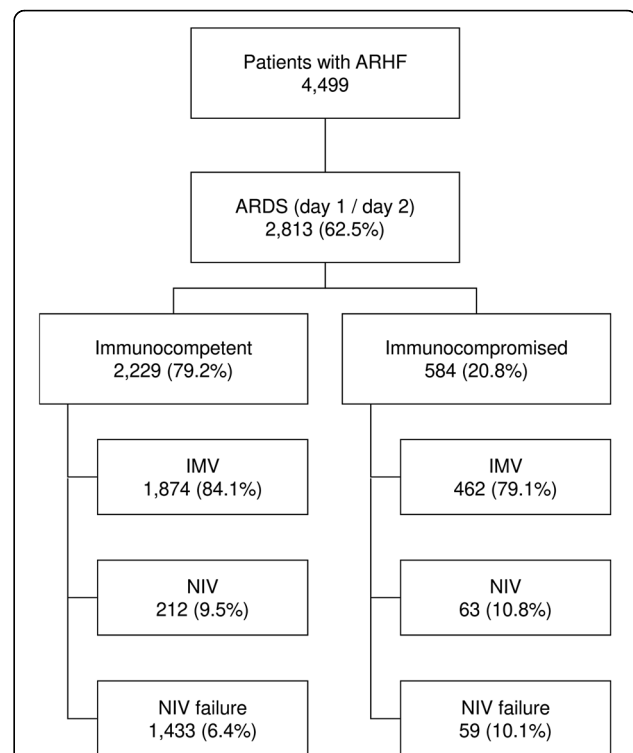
Patients with ARHF
4,499

ARDS (day 1 / day 2)
2,813 (62.5%)

Immunocompetent
2,229 (79.2%)

Immunocompromised
584 (20.8%)

IMV
1,874 (84.1%)

NIV
212 (9.5%)

NIV failure
1,433 (6.4%)

IMV
462 (79.1%)

NIV
63 (10.8%)

NIV failure
59 (10.1%)